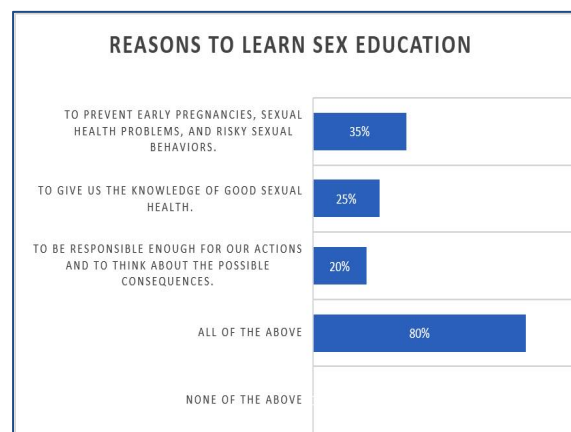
REASONS TO LEARN SEX EDUCATION

TO PREVENT EARLY PREGNANCIES, SEXUAL HEALTH PROBLEMS, AND RISKY SEXUAL BEHAVIORS.
35%

TO GIVE US THE KNOWLEDGE OF GOOD SEXUAL HEALTH.
25%

TO BE RESPONSIBLE ENOUGH FOR OUR ACTIONS AND TO THINK ABOUT THE POSSIBLE CONSEQUENCES.
20%

ALL OF THE ABOVE
80%

NONE OF THE ABOVE